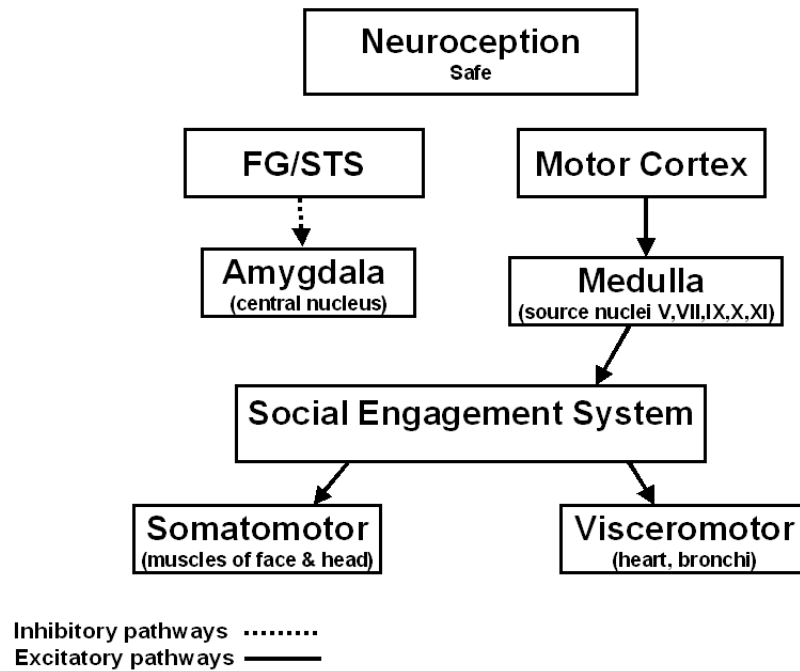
Neuroception
Safe

FG/STS

Motor Cortex

Amygdala
(central nucleus)

Medulla
(source nuclei V,VII,IX,X,XI)

Social Engagement System

Somatomotor
(muscles of face & head)

Visceromotor
(heart, bronchi)

Inhibitory pathways
Excitatory pathways